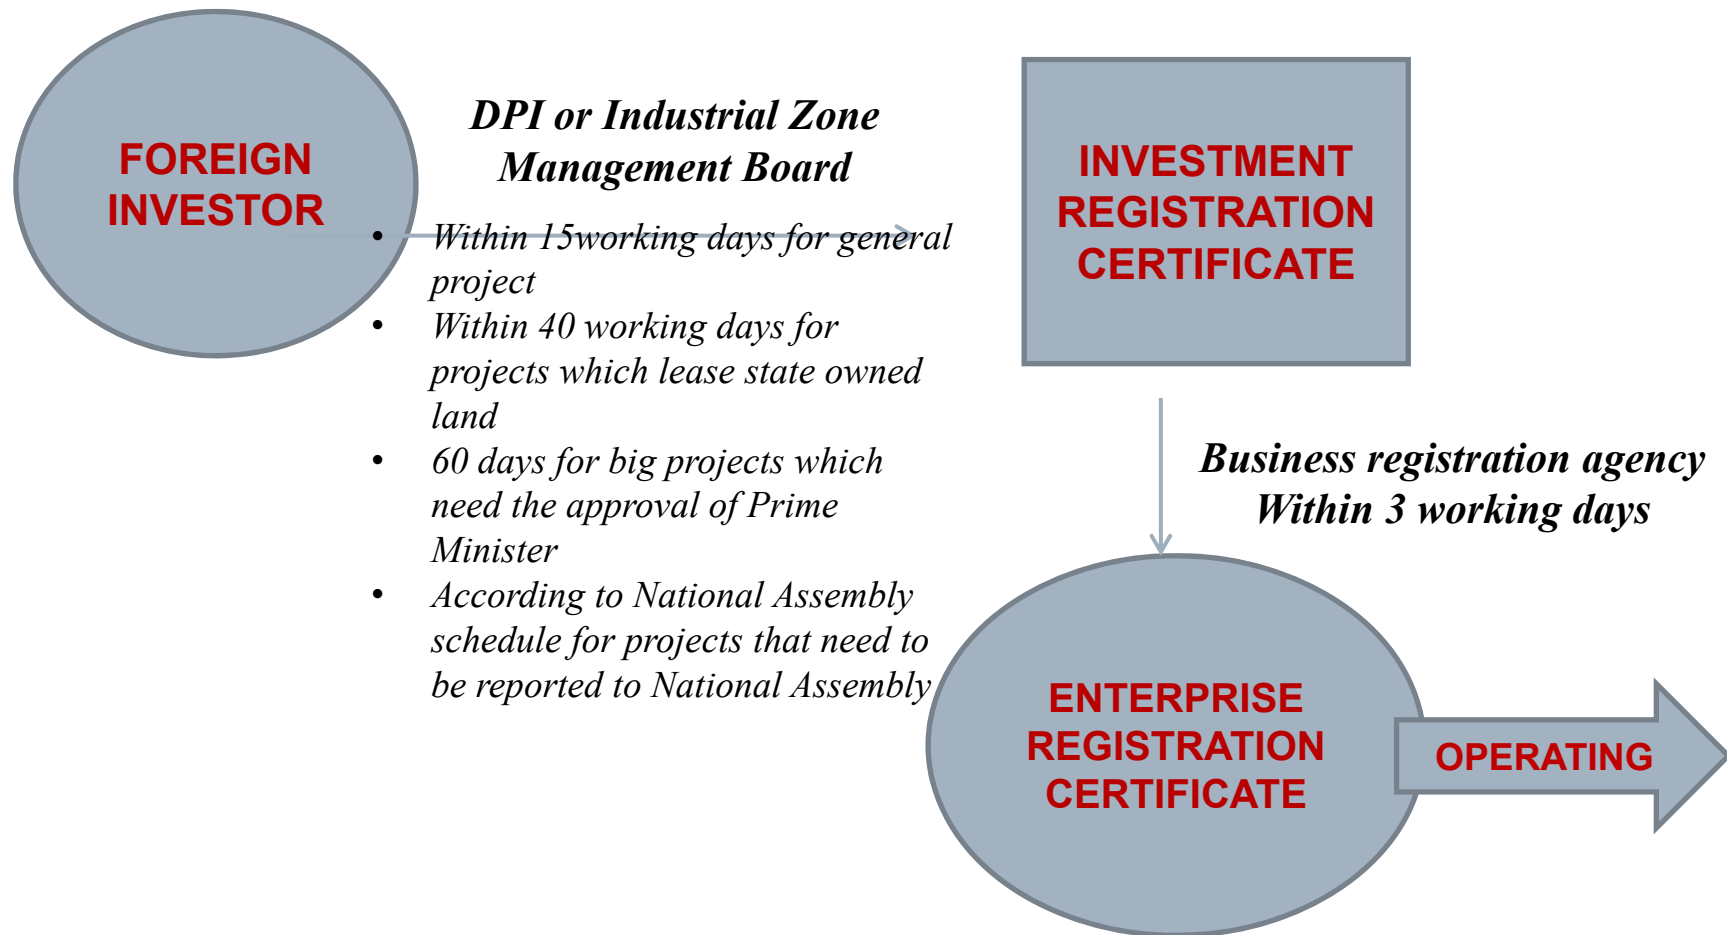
FOREIGN INVESTOR

DPI or Industrial Zone Management Board

- Within 15working days for general project
- Within 40 working days for projects which lease state owned land
- 60 days for big projects which need the approval of Prime Minister
- According to National Assembly schedule for projects that need to be reported to National Assembly

INVESTMENT REGISTRATION CERTIFICATE

Business registration agency
Within 3 working days

ENTERPRISE REGISTRATION CERTIFICATE

OPERATING